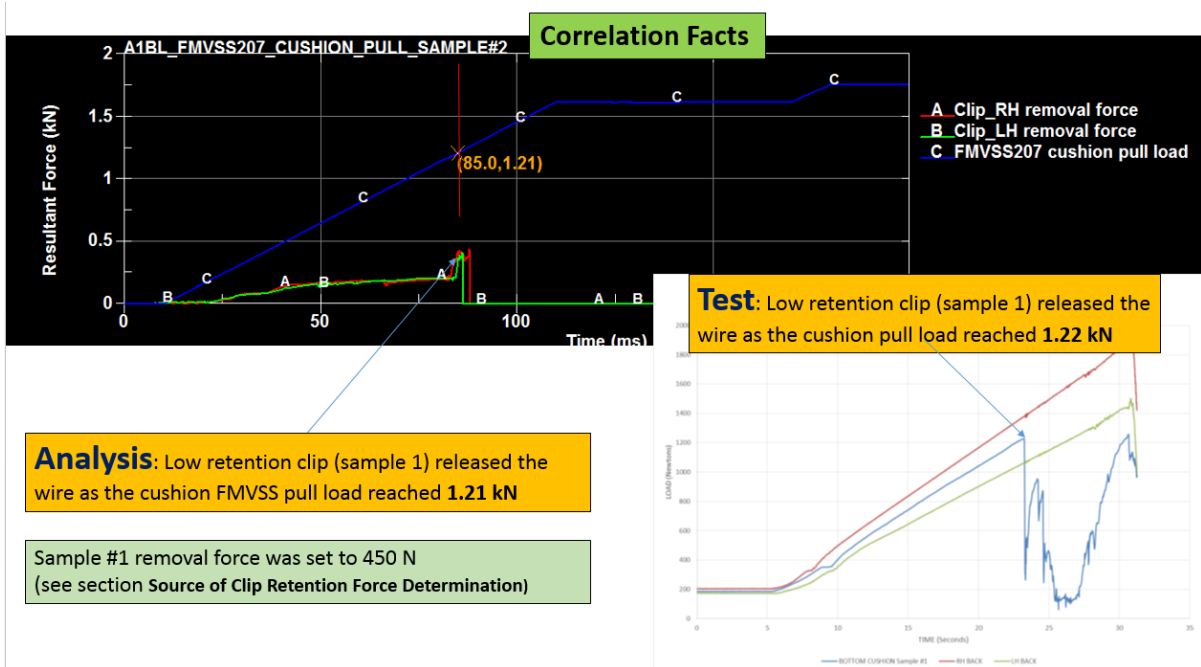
Correlation Facts

A1BL_FMVSS207_CUSHION_PULL_SAMPLE#2

Resultant Force (kN)

2
1.5
1
0.5
0

0
50
100

Time (ms)

(85.0,1.21)

A Clip_RH removal force
B Clip_LH removal force
C FMVSS207 cushion pull load

Test: Low retention clip (sample 1) released the wire as the cushion pull load reached 1.22 kN

Analysis: Low retention clip (sample 1) released the wire as the cushion FMVSS pull load reached 1.21 kN

Sample #1 removal force was set to 450 N
(see section Source of Clip Retention Force Determination)

LOAD (Newtons)

2000
1800
1600
1400
1200
1000
800
600
400
200
0

0
5
10
15
20
25
30
35

TIME (Seconds)

BOTTOM CUSHION Sample #1
RH BACK
LH BACK